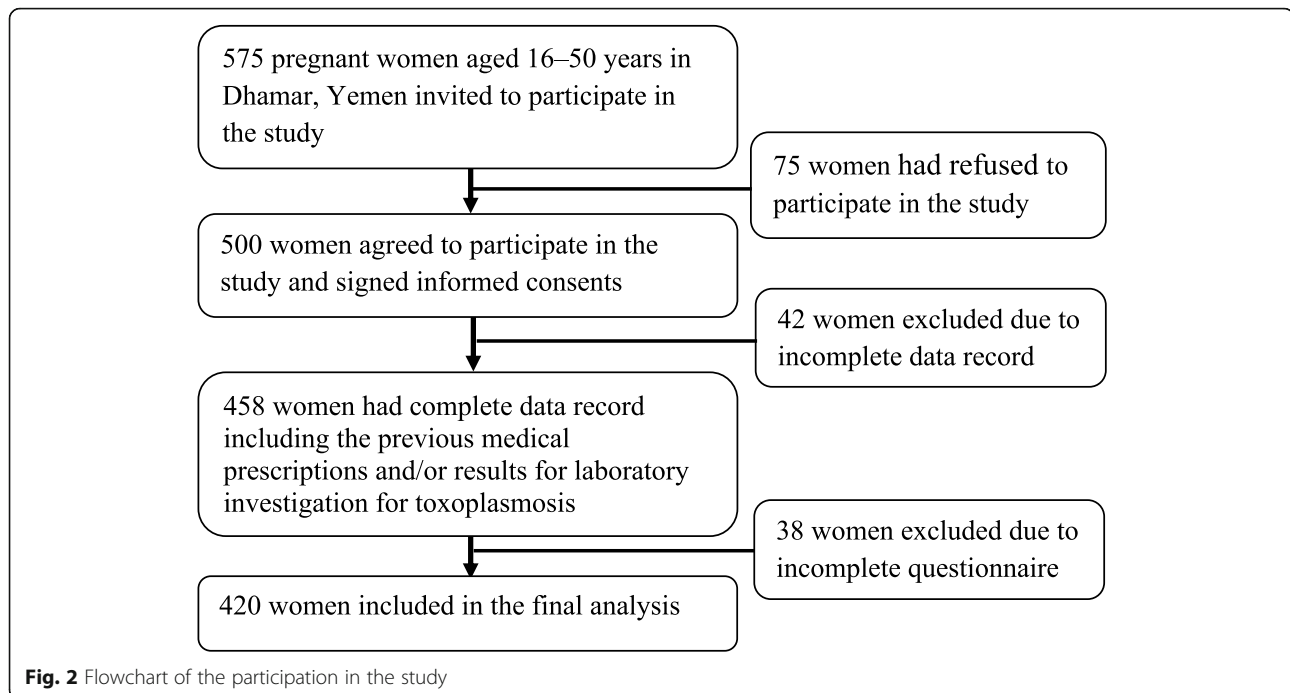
575 pregnant women aged 16–50 years in Dhamar, Yemen invited to participate in the study

75 women had refused to participate in the study

500 women agreed to participate in the study and signed informed consents

42 women excluded due to incomplete data record

458 women had complete data record including the previous medical prescriptions and/or results for laboratory investigation for toxoplasmosis

38 women excluded due to incomplete questionnaire

420 women included in the final analysis

Fig. 2 Flowchart of the participation in the study